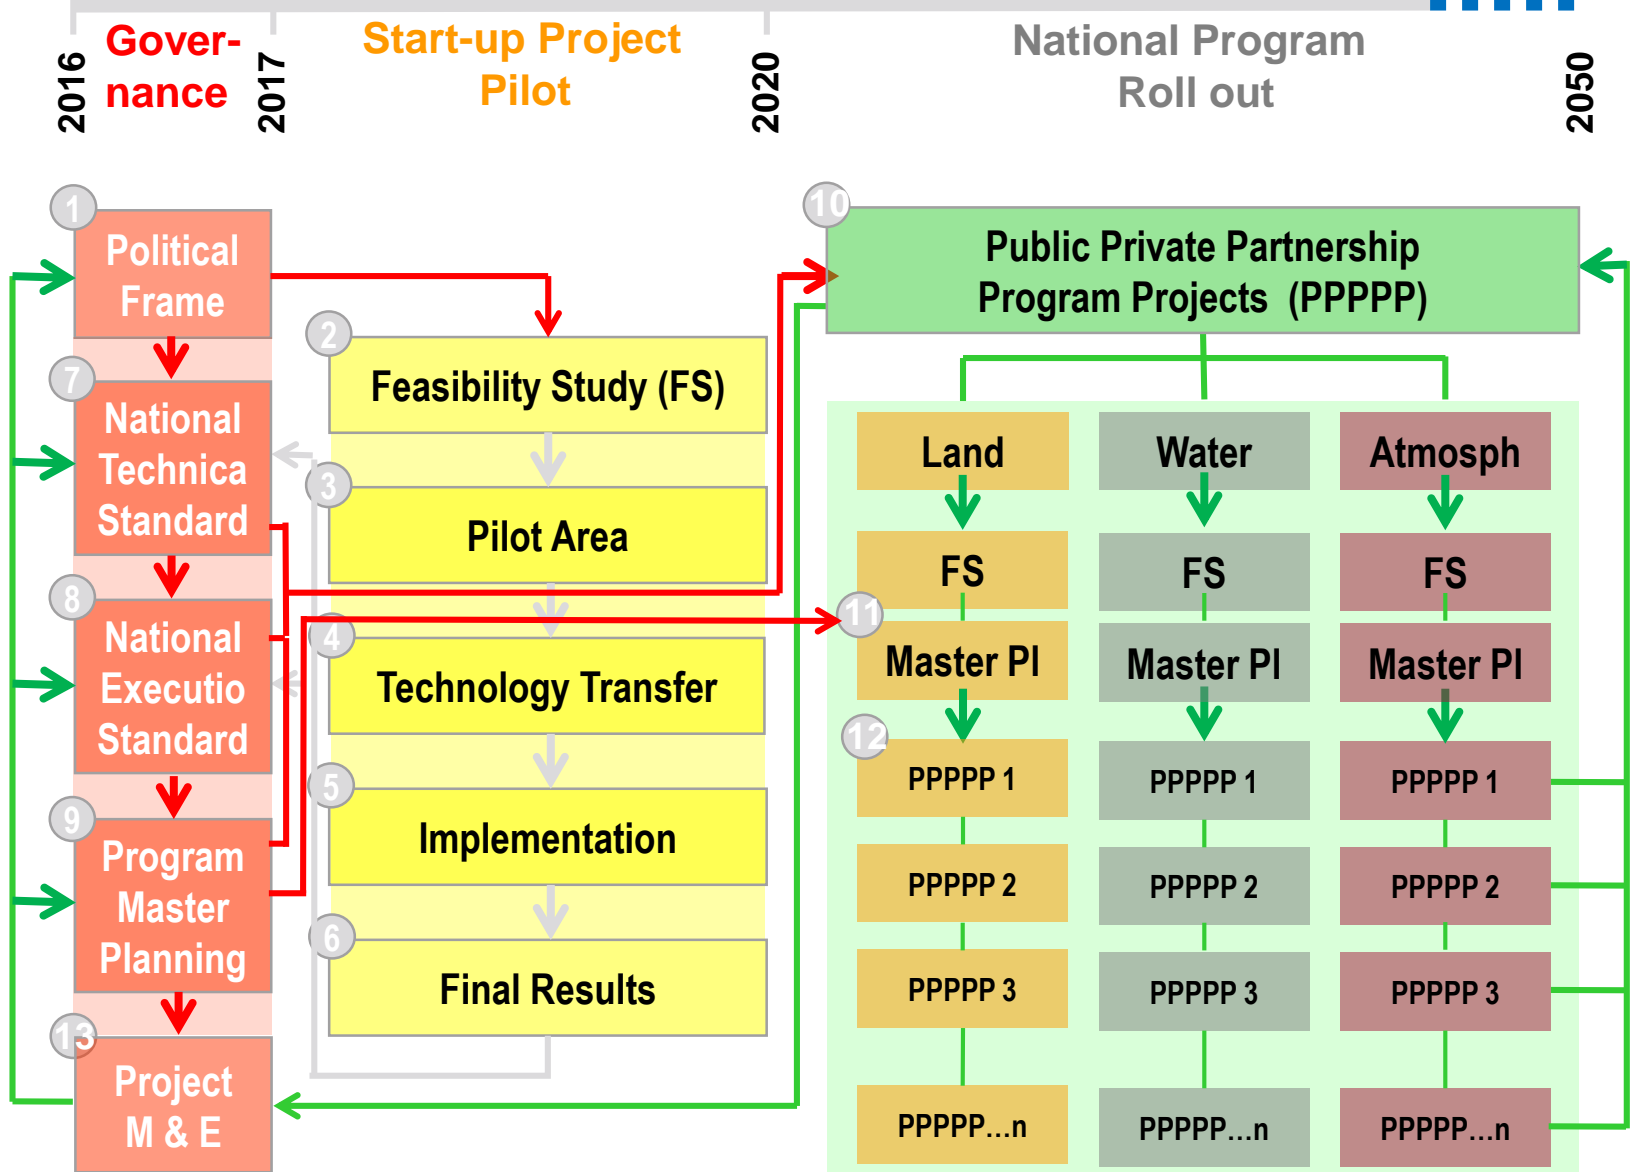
2016 Gover-nance 2017 Start-up Project Pilot 2020 National Program Roll out 2050

1 Political Frame

7 National Technica Standard

8 National Executio Standard

9 Program Master Planning

13 Project M & E

2 Feasibility Study (FS)

3 Pilot Area

4 Technology Transfer

5 Implementation

6 Final Results

10 Public Private Partnership Program Projects (PPPPP)

Land

FS

11 Master Pl

12 PPPPP 1

PPPPP 2

PPPPP 3

PPPPP...n

Water

FS

Master Pl

PPPPP 1

PPPPP 2

PPPPP 3

PPPPP...n

Atmosph

FS

Master Pl

PPPPP 1

PPPPP 2

PPPPP 3

PPPPP...n